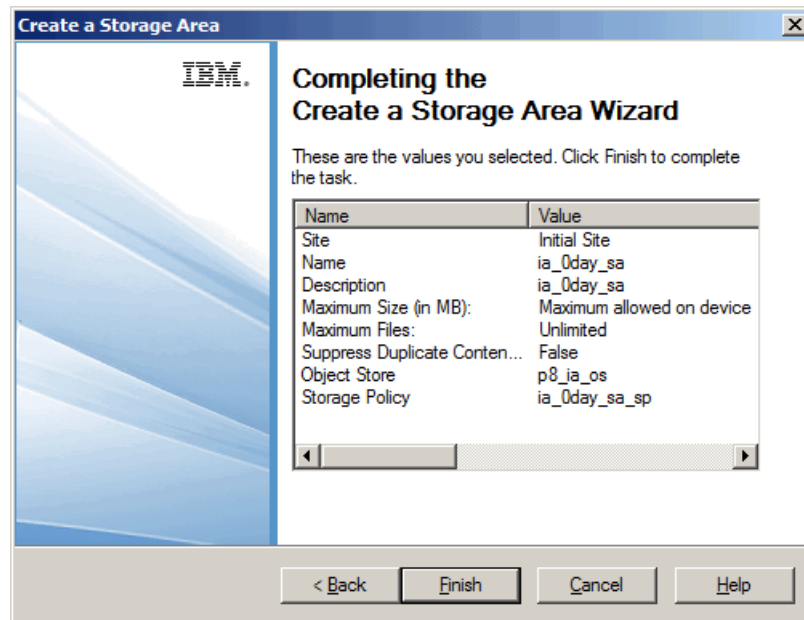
Create a Storage Area

IBM.

Completing the
Create a Storage Area Wizard

These are the values you selected. Click Finish to complete the task.

| Name | Value |
|---|---|
| Site | Initial Site |
| Name | ia_0day_sa |
| Description | ia_0day_sa |
| Maximum Size (in MB): | Maximum allowed on device |
| Maximum Files: | Unlimited |
| Suppress Duplicate Conten... | False |
| Object Store | p8_ia_os |
| Storage Policy | ia_0day_sa_sp |

< Back Finish Cancel Help